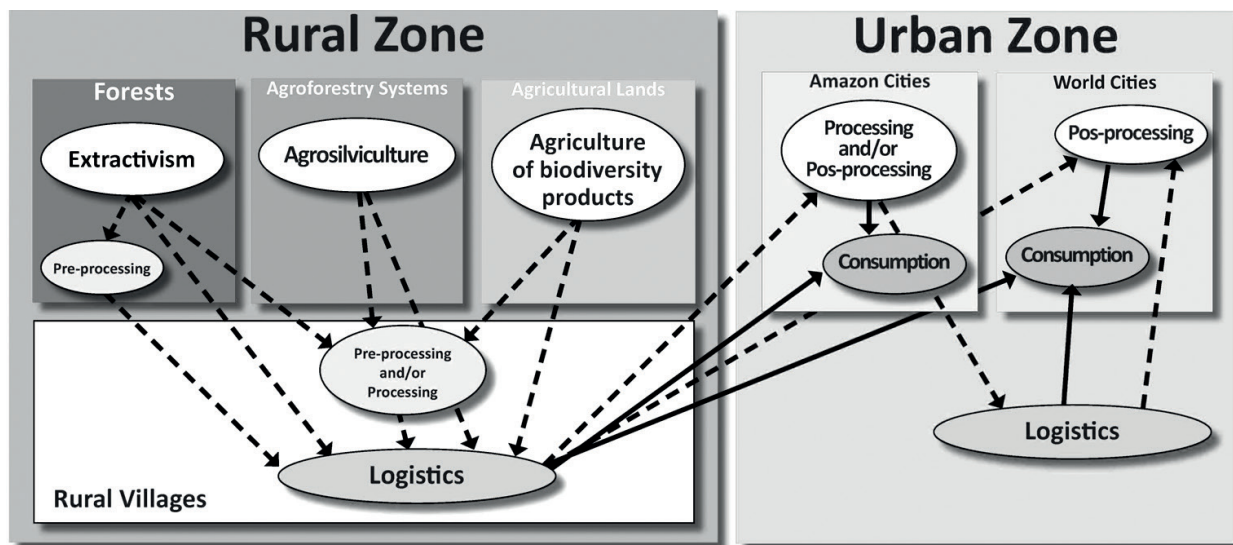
Rural Zone

Forests

Extractivism

Pre-processing

Agroforestry Systems

Agrosilviculture

Agricultural Lands

Agriculture of biodiversity products

Pre-processing and/or Processing

Logistics

Rural Villages

Urban Zone

Amazon Cities

Processing and/or Pos-processing

Consumption

World Cities

Pos-processing

Consumption

Logistics